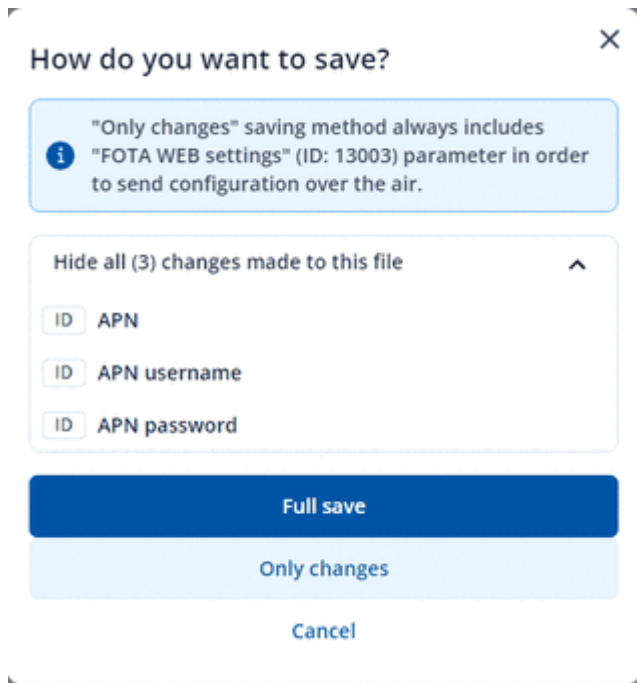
How do you want to save?

×

"Only changes" saving method always includes "FOTA WEB settings" (ID: 13003) parameter in order to send configuration over the air.

Hide all (3) changes made to this file

ID APN

ID APN username

ID APN password

Full save

Only changes

Cancel